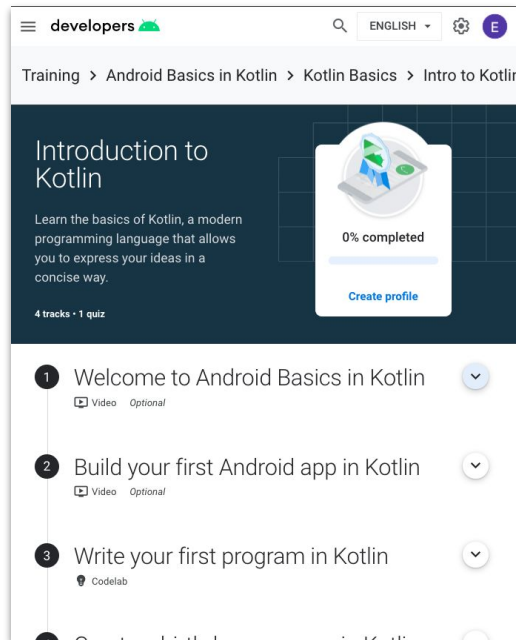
developers

ENGLISH

E

Training > Android Basics in Kotlin > Kotlin Basics > Intro to Kotlin

Introduction to Kotlin

Learn the basics of Kotlin, a modern programming language that allows you to express your ideas in a concise way.

4 tracks • 1 quiz

0% completed

Create profile

1 Welcome to Android Basics in Kotlin

Video Optional

2 Build your first Android app in Kotlin

Video Optional

3 Write your first program in Kotlin

Codelab

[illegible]